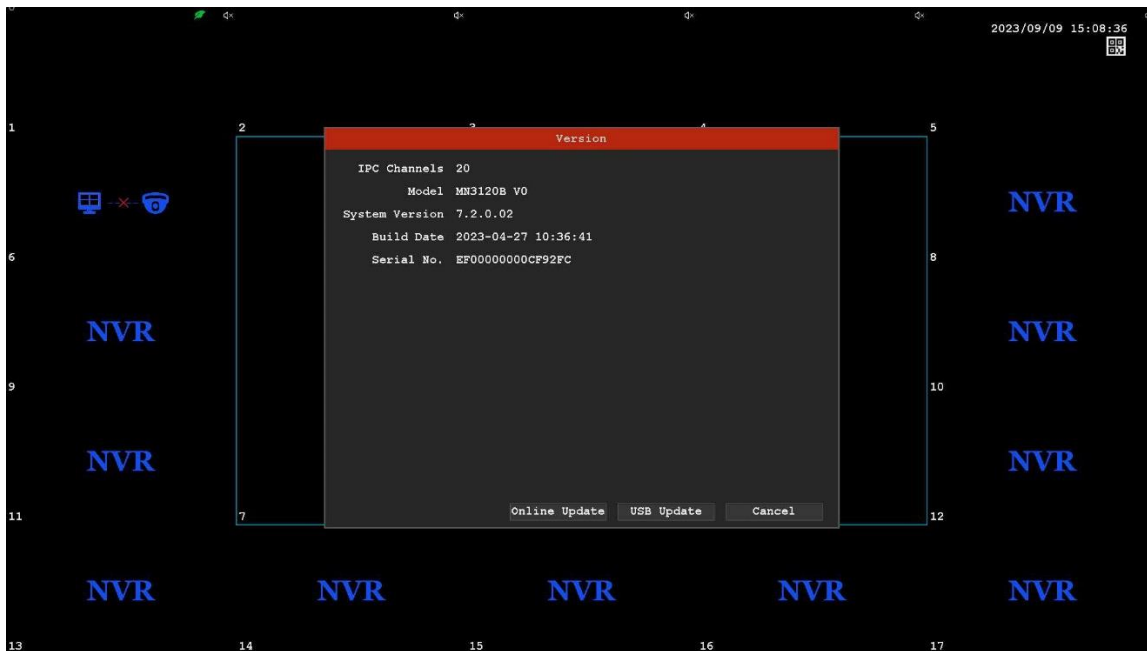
2023/09/09 15:08:36

1

2

3

4

5

Version

IPC Channels 20

Model MN3120B V0

System Version 7.2.0.02

Build Date 2023-04-27 10:36:41

Serial No. EF00000000CF92FC

Online Update

USB Update

Cancel

NVR

6

8

NVR

NVR

9

10

NVR

NVR

11

7

12

NVR

NVR

NVR

NVR

NVR

13

14

15

16

17